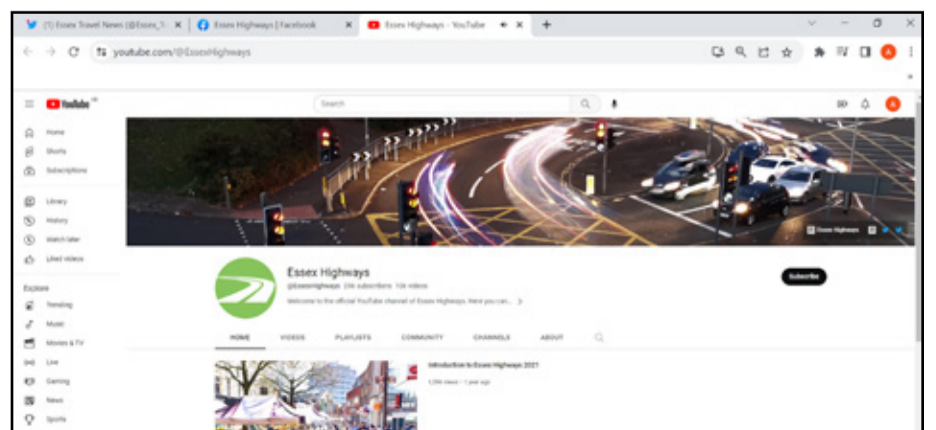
(1) Essex Travel News (@Essex_T... | Essex Highways | Facebook | Essex Highways - YouTube

youtube.com/@EssexHighways

YouTube

Search

Home
Shorts
Subscriptions
Library
History
Watch later
Liked videos

Explore
Trending
Music
Movies & TV
Live
Gaming
News
Sports

Essex Highways

Essex Highways
@Essexhighways 236 subscribers 106 videos
Welcome to the official YouTube channel of Essex Highways. Here you can... >

Subscribe

HOME VIDEOS PLAYLISTS COMMUNITY CHANNELS ABOUT

Introduction to Essex Highways 2021
1,096 views • 1 year ago